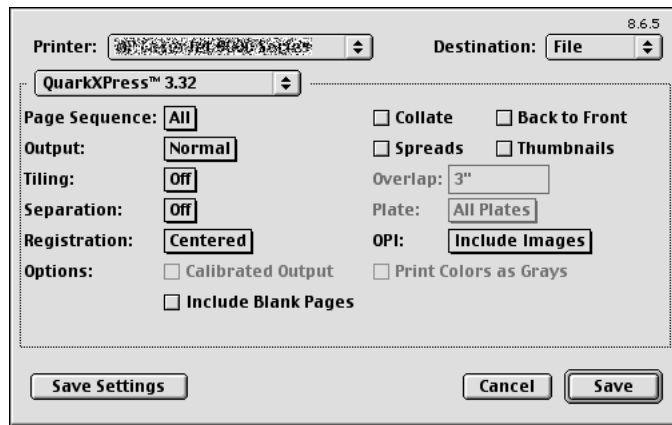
8.6.5

Printer: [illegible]

Destination: File

QuarkXPress™ 3.32

Page Sequence: All

Collate

Back to Front

Output: Normal

Spreads

Thumbnails

Tiling: Off

Overlap: 3"

Separation: Off

Plate: All Plates

Registration: Centered

OPI: Include Images

Options:

Calibrated Output

Print Colors as Grays

Include Blank Pages

Save Settings

Cancel

Save